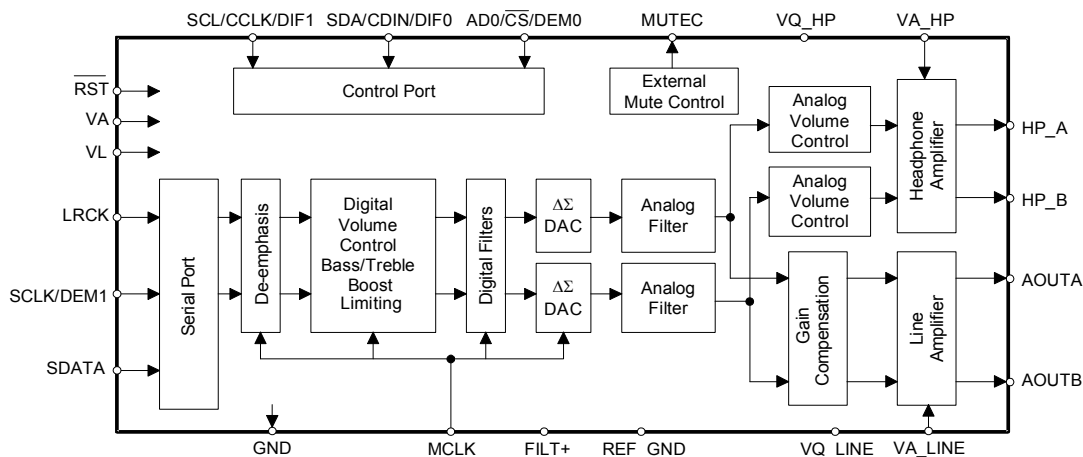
SCL/CCLK/DIF1 SDA/CDIN/DIF0 AD0/$\overline{CS}$/DEM0 MUTEC VQ_HP VA_HP

$\overline{RST}$

VA

VL

Control Port

External Mute Control

LRCK

SCLK/DEM1

SDATA

Serial Port

De-emphasis

Digital Volume Control Bass/Treble Boost Limiting

Digital Filters

$\Delta\Sigma$ DAC

$\Delta\Sigma$ DAC

Analog Filter

Analog Filter

Analog Volume Control

Analog Volume Control

Headphone Amplifier

HP_A

HP_B

Gain Compensation

Line Amplifier

AOUTA

AOUTB

GND MCLK FILT+ REF_GND VQ_LINE VA_LINE